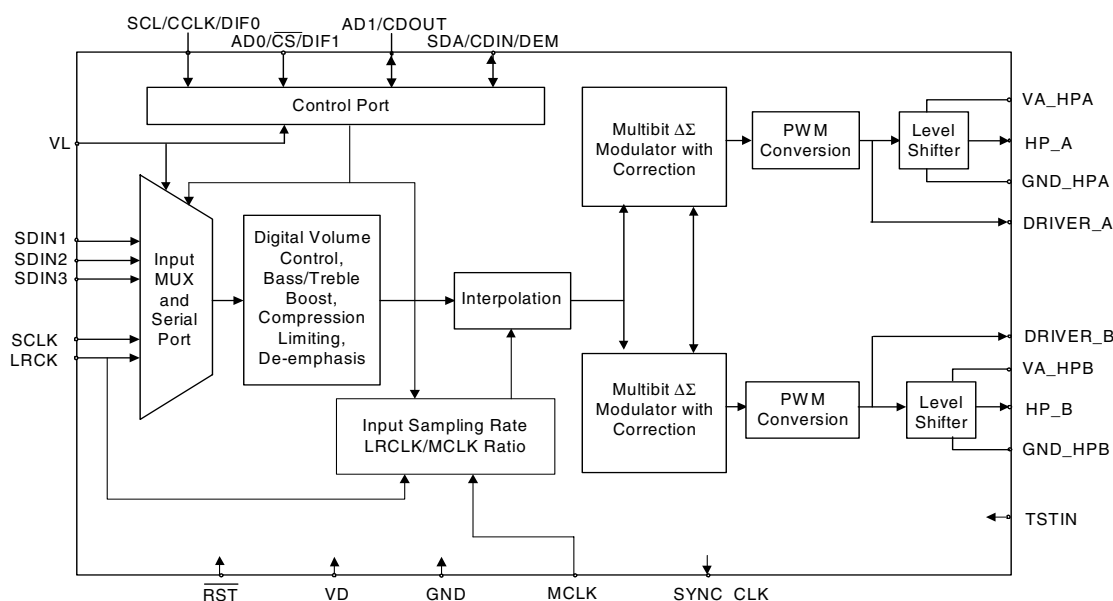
SCL/CCLK/DIF0
AD0/$\overline{CS}$/DIF1
AD1/CDOUT
SDA/CDIN/DEM

Control Port

VL

SDIN1
SDIN2
SDIN3

SCLK
LRCK

Input MUX and Serial Port

Digital Volume Control, Bass/Treble Boost, Compression Limiting, De-emphasis

Interpolation

Input Sampling Rate LRCLK/MCLK Ratio

Multibit $\Delta\Sigma$ Modulator with Correction

PWM Conversion

Level Shifter

VA_HPA
HP_A
GND_HPA
DRIVER_A

Multibit $\Delta\Sigma$ Modulator with Correction

PWM Conversion

Level Shifter

DRIVER_B
VA_HPB
HP_B
GND_HPB

TSTIN

$\overline{RST}$
VD
GND
MCLK
SYNC CLK